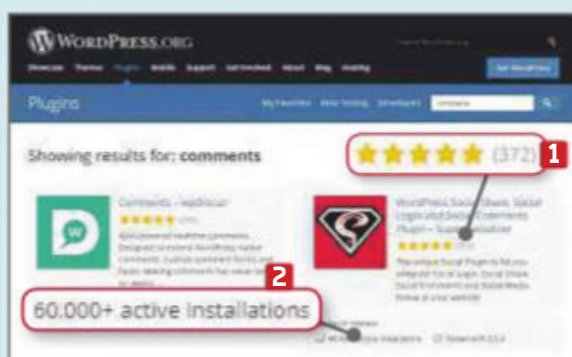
WordPress.org

Showcase Themes Plugins Mobile Support Get Involved About Blog Hosting

Get WordPress

Plugins

My Favorites Beta Testing Developers comments

Showing results for: comments

(372)

1

Comments – wpDiscuz

WordPress Social Share, Social Login and Social Comments Plugin – Super Socializer

2

60,000+ active installations